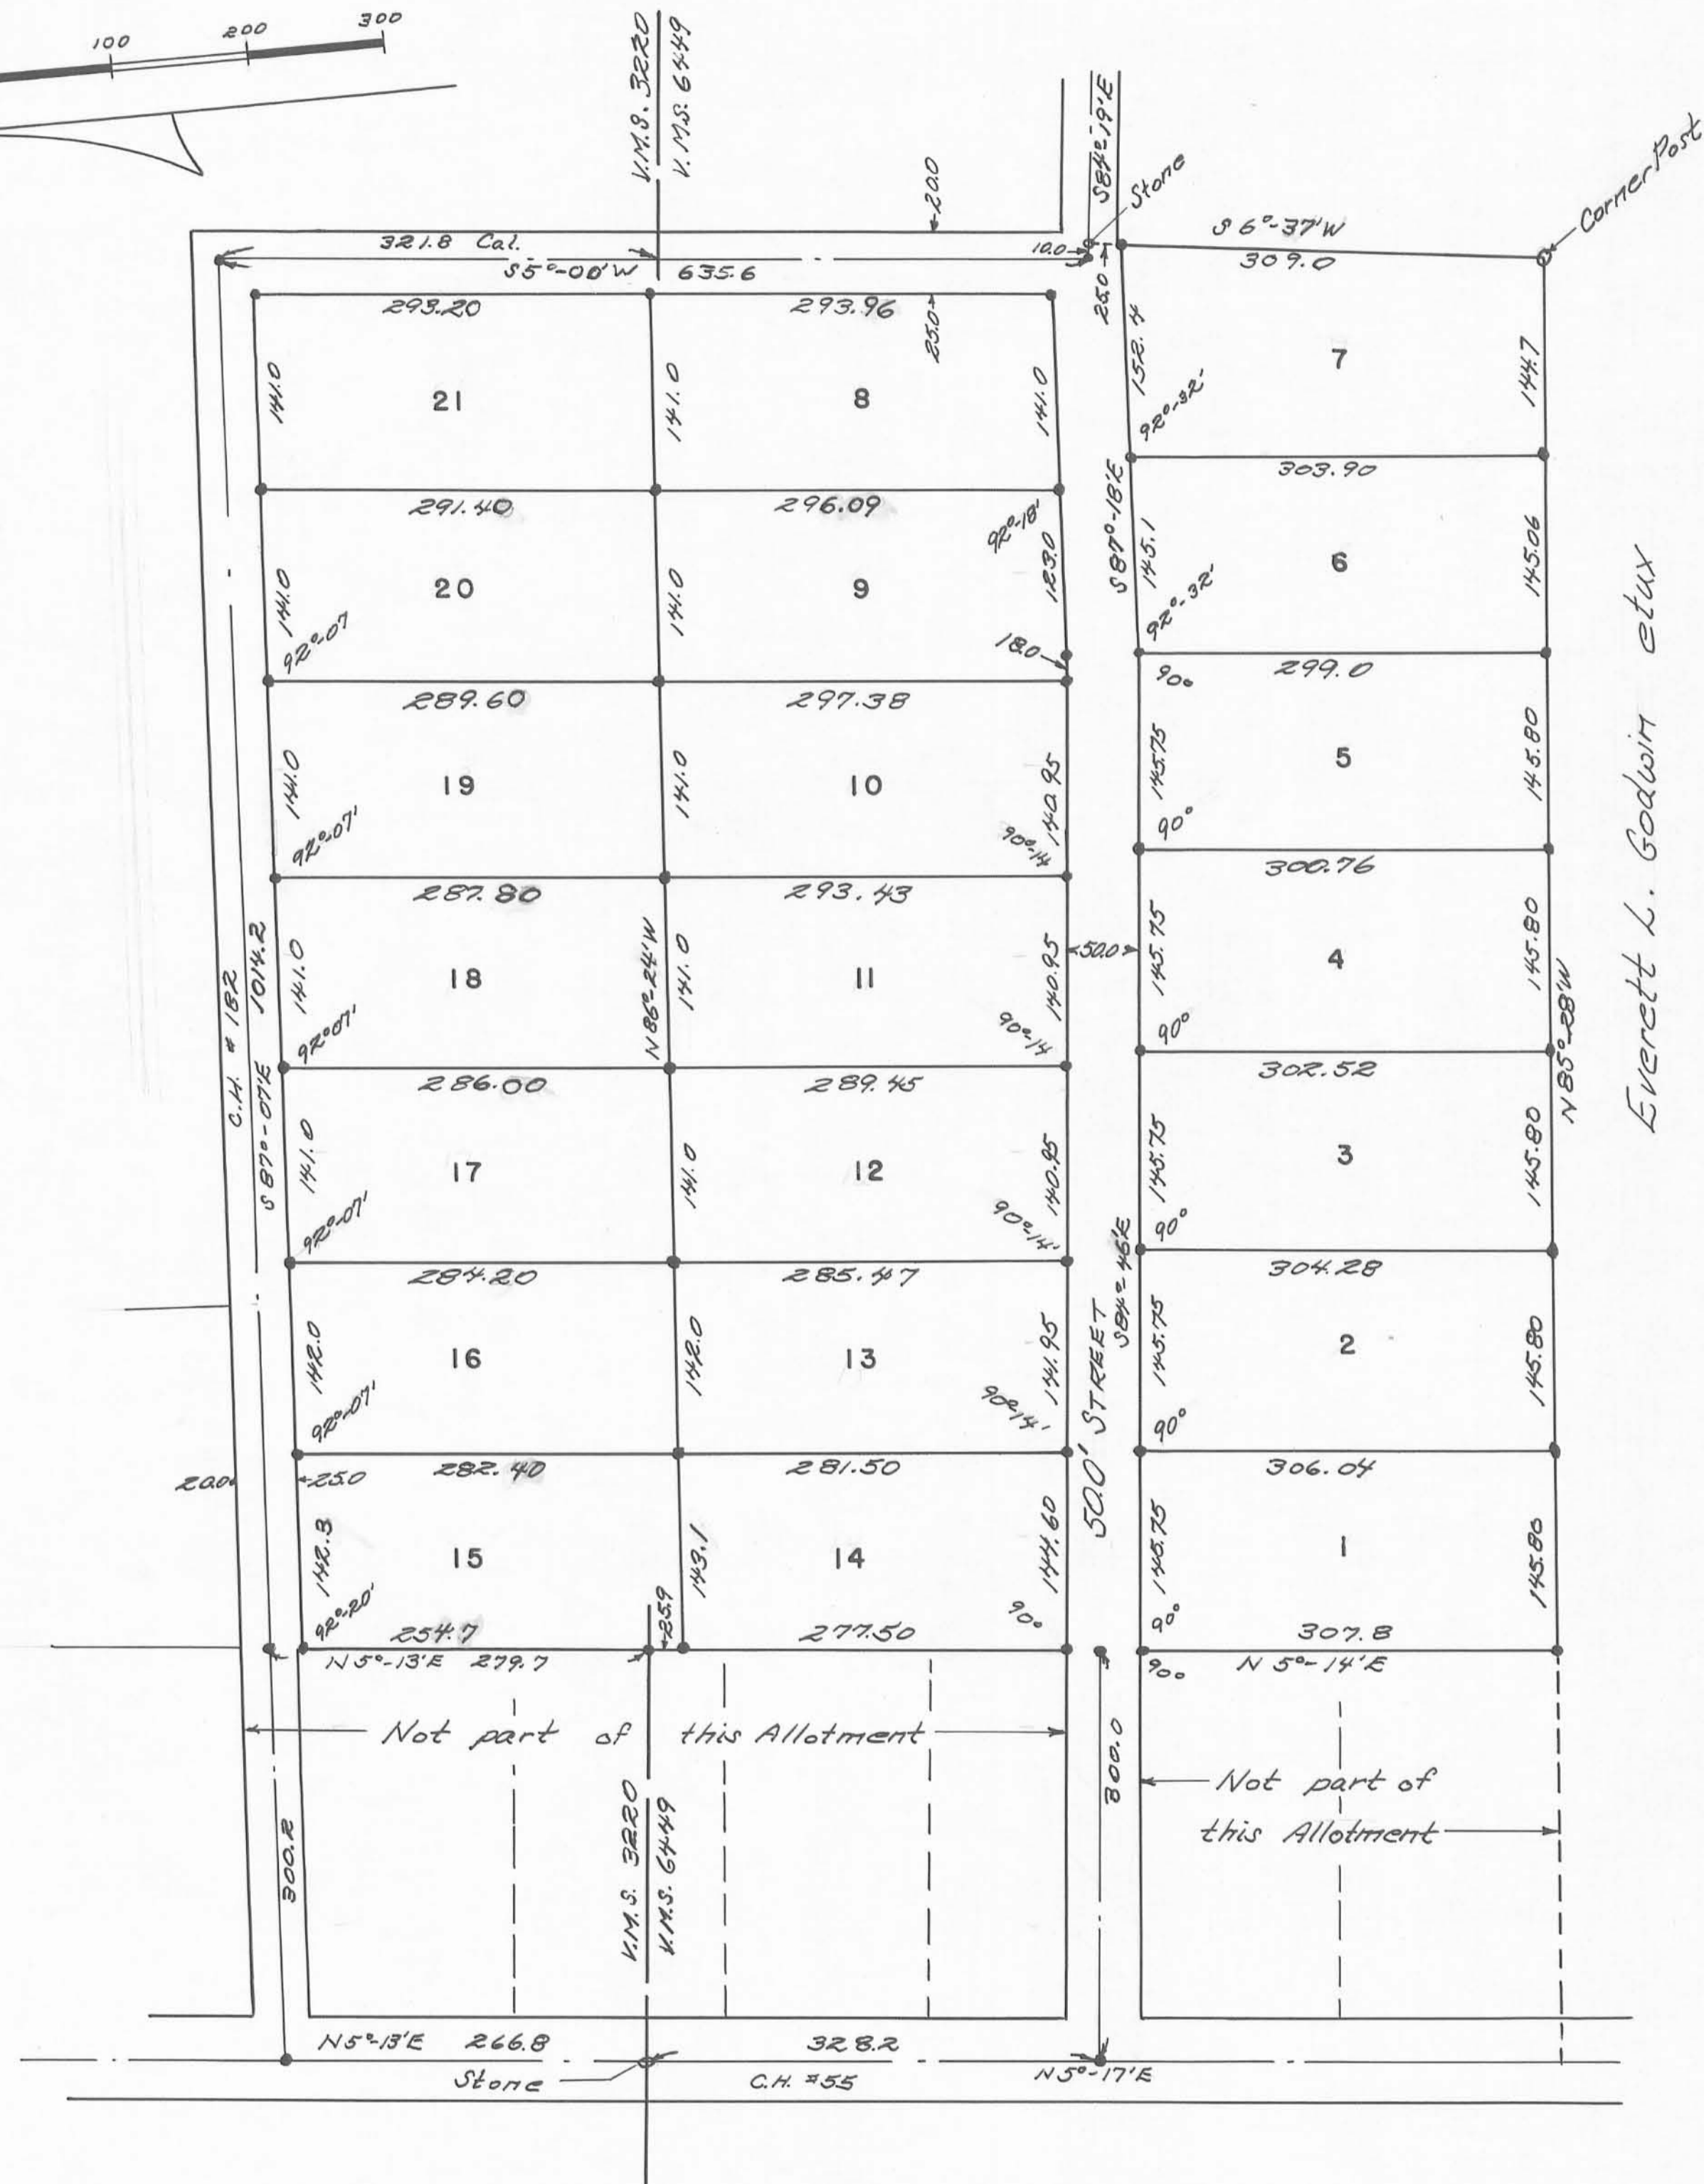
100 200 300

V.M.S. 3220
V.M.S. 6449

20.0
S84°-19'E
Stone
Corner Post

321.8 Cal.
S5°-00'W 635.6
10.0
25.0
S6°-37'W
309.0

293.20
293.96
25.0
152.4
7
144.7
141.0
21
141.0
8
141.0
92°-32'

291.40
296.09
92°-18'
S87°-18'E
303.90
145.1
6
145.06
141.0
20
141.0
9
123.0
92°-32'
92°-07
18.0

289.60
297.38
90
299.0
141.0
19
141.0
10
140.95
145.75
5
145.80
92°-07'
90°-14
90°

287.80
293.43
300.76
141.0
18
N86°-24'W
141.0
11
140.95
50.0
145.75
4
145.80
92°-07'
90°-14
90°
Everett L. Godwin etux

C.H. #182
1014.2
S87°-07'E
286.00
289.45
302.52
141.0
17
141.0
12
140.95
145.75
3
145.80
N85°-28'W
92°-07'
90°-14'
S84°-46'E
90°

284.20
285.47
304.28
142.0
16
142.0
13
141.95
50.0' STREET
145.75
2
145.80
92°-07'
90°-14'
90°

20.0
25.0
282.40
281.50
306.04
142.3
15
143.1
14
144.60
145.75
1
145.80
92°-20'
25.9
90
90°

254.7
277.50
307.8
N5°-13'E 279.7
90
N5°-14'E

Not part of this Allotment
300.0
Not part of this Allotment
300.2
V.M.S. 3220
V.M.S. 6449

N5°-13'E 266.8
328.2
Stone
C.H. #55
N5°-17'E